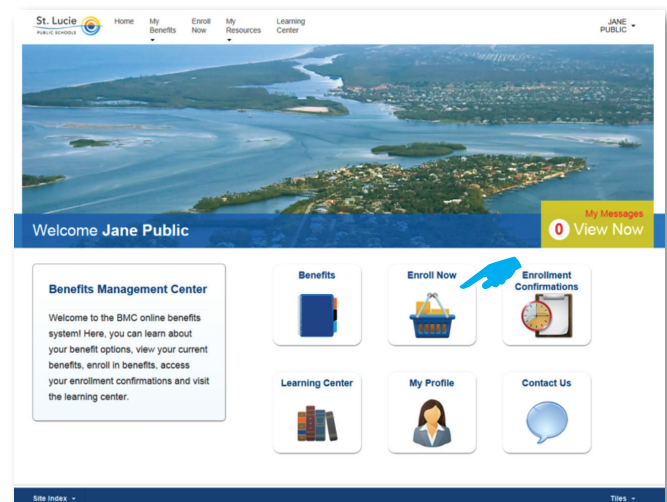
St. Lucie PUBLIC SCHOOLS

Home My Benefits Enroll Now My Resources Learning Center

JANE PUBLIC

Welcome Jane Public

My Messages
0 View Now

Benefits Management Center

Welcome to the BMC online benefits system! Here, you can learn about your benefit options, view your current benefits, enroll in benefits, access your enrollment confirmations and visit the learning center.

Benefits

Enroll Now

Enrollment Confirmations

Learning Center

My Profile

Contact Us

Site Index

Tiles